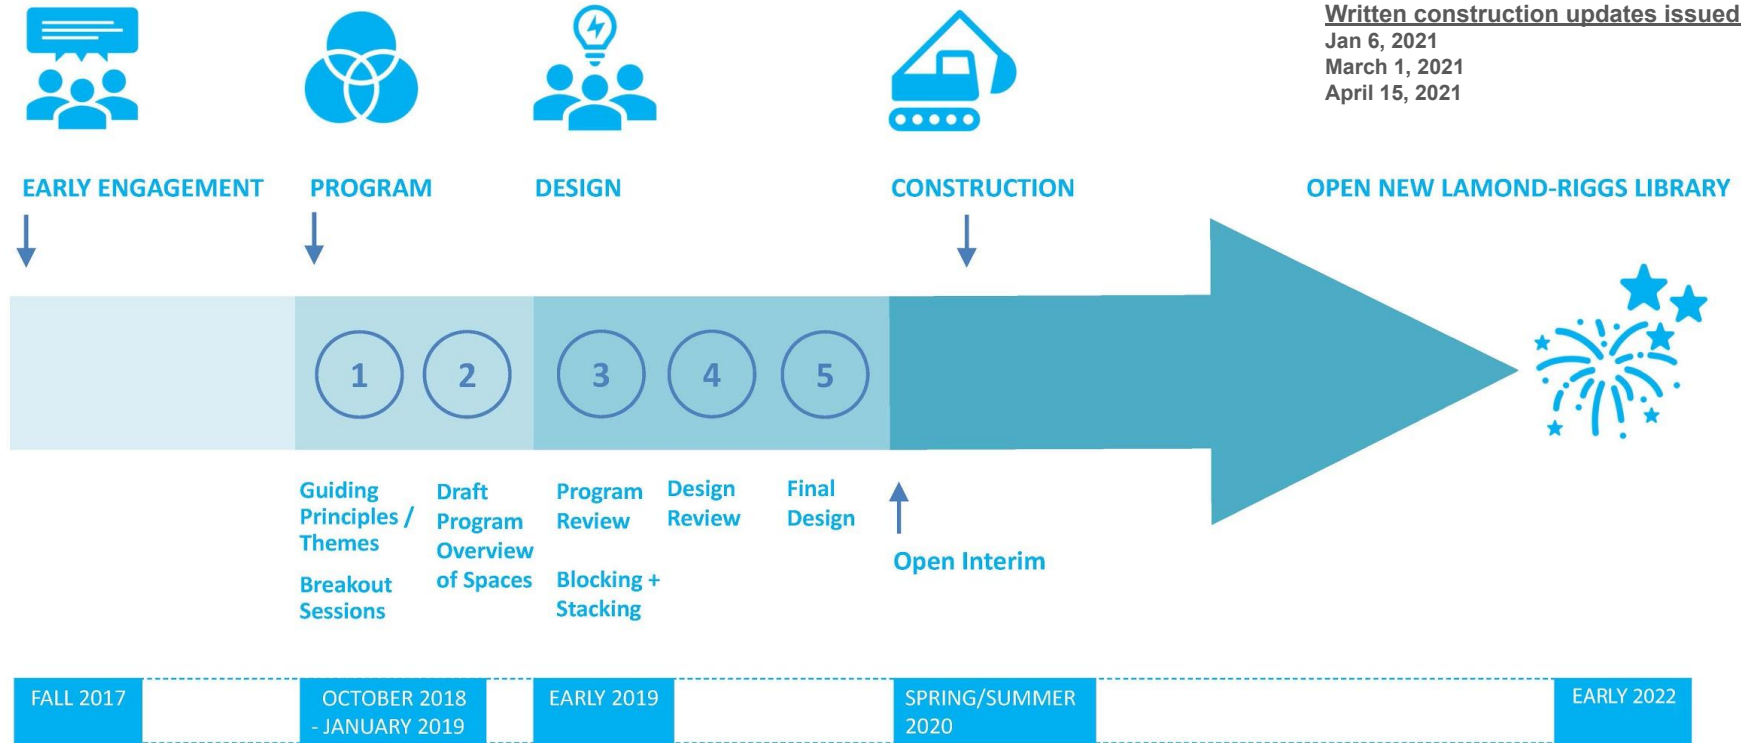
Written construction updates issued
Jan 6, 2021
March 1, 2021
April 15, 2021

EARLY ENGAGEMENT

PROGRAM

DESIGN

CONSTRUCTION

OPEN NEW LAMOND-RIGGS LIBRARY

1

2

3

4

5

Guiding Principles / Themes

Breakout Sessions

Draft Program Overview of Spaces

Program Review

Blocking + Stacking

Design Review

Final Design

Open Interim

FALL 2017

OCTOBER 2018 - JANUARY 2019

EARLY 2019

SPRING/SUMMER 2020

EARLY 2022